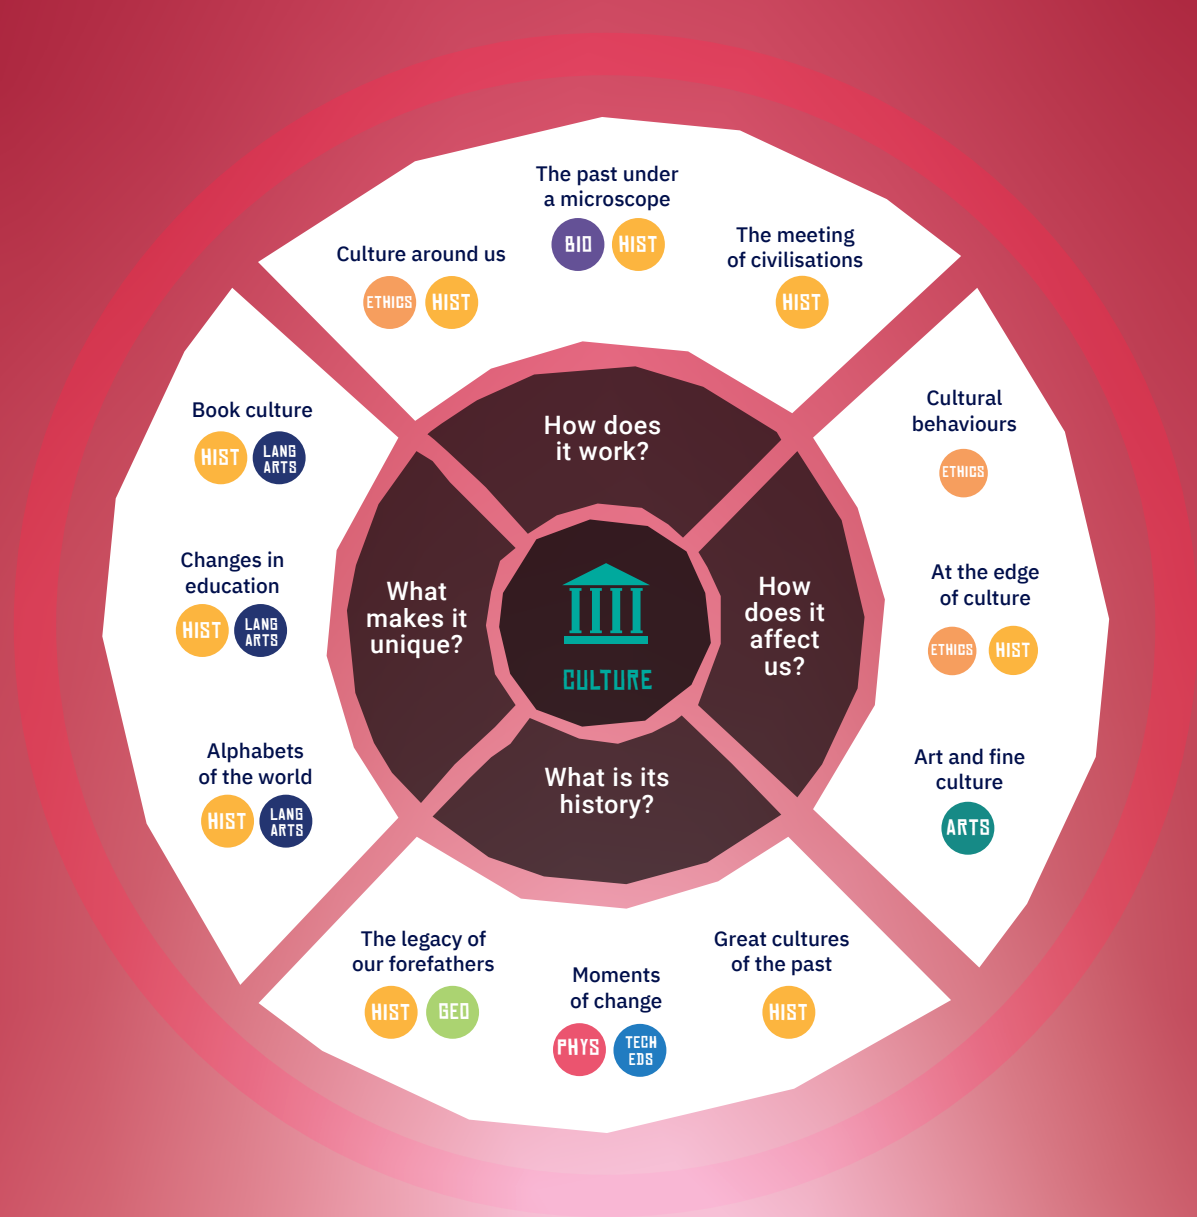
The past under a microscope
BIO HIST

Culture around us
ETHICS HIST

The meeting of civilisations
HIST

Cultural behaviours
ETHICS

At the edge of culture
ETHICS HIST

Art and fine culture
ARTS

Great cultures of the past
HIST

Moments of change
PHYS TECH EDS

The legacy of our forefathers
HIST GEO

Alphabets of the world
HIST LANG ARTS

Changes in education
HIST LANG ARTS

Book culture
HIST LANG ARTS

How does it work?

How does it affect us?

What is its history?

What makes it unique?

CULTURE